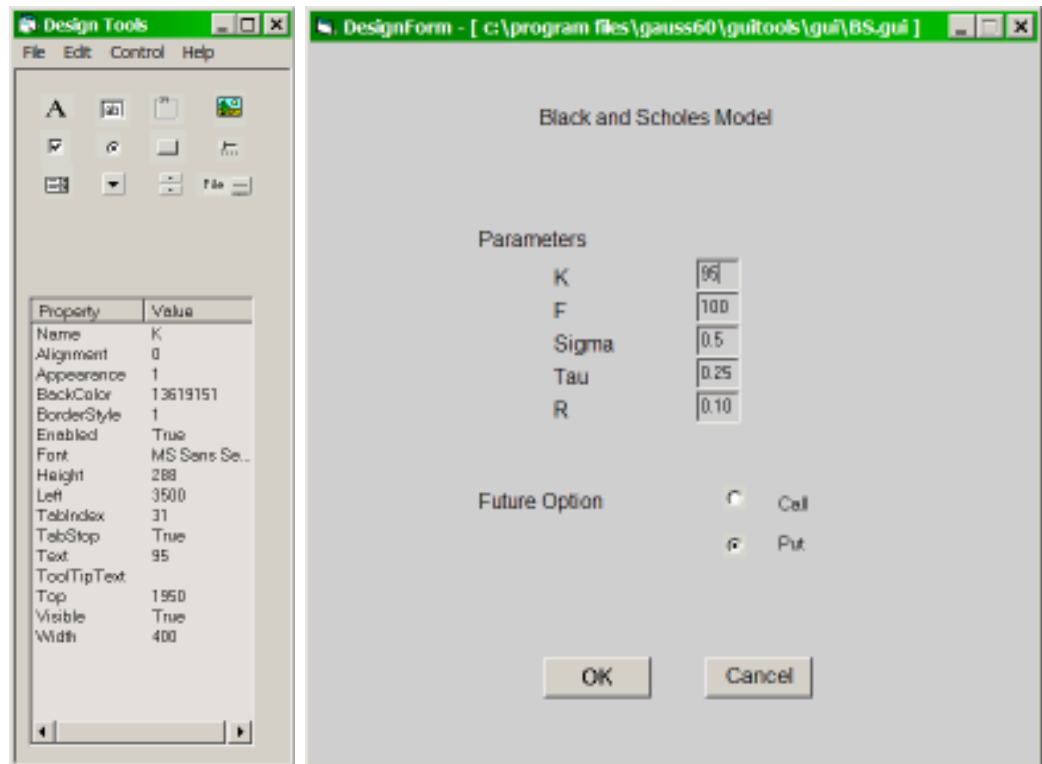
Design Tools

File Edit Control Help

A ab File

| Property | Value |
|---|---|
| Name | K |
| Alignment | 0 |
| Appearance | 1 |
| BackColor | 13619151 |
| BorderStyle | 1 |
| Enabled | True |
| Font | MS Sans Se... |
| Height | 288 |
| Left | 3500 |
| TabIndex | 31 |
| TabStop | True |
| Text | 95 |
| ToolTipText | |
| Top | 1950 |
| Visible | True |
| Width | 400 |

DesignForm - [ c:\program files\gauss60\guitools\gui\BS.gui ]

Black and Scholes Model

Parameters

K 95

F 100

Sigma 0.5

Tau 0.25

R 0.10

Future Option

Call

Put

OK

Cancel